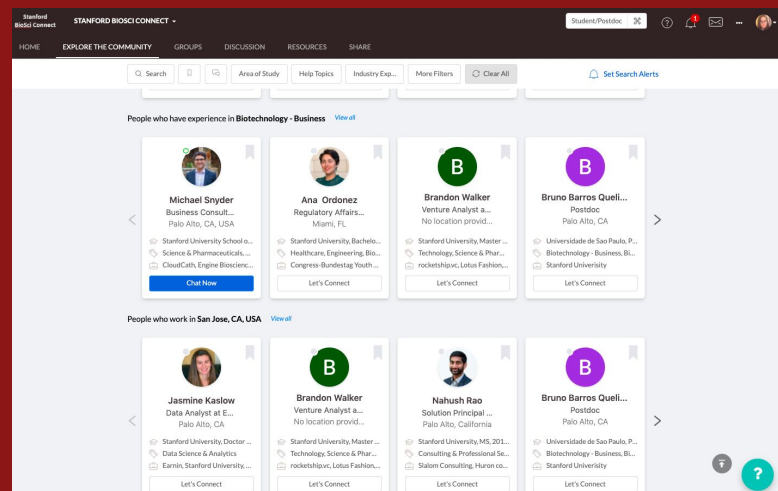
Stanford BioSci Connect STANFORD BIOSCI CONNECT

Student/Postdoc

1

HOME EXPLORE THE COMMUNITY GROUPS DISCUSSION RESOURCES SHARE

Search Area of Study Help Topics Industry Exp... More Filters Clear All

Set Search Alerts

People who have experience in Biotechnology - Business View all

Michael Snyder
Business Consult...
Palo Alto, CA, USA
Stanford University School o...
Science & Pharmaceuticals, ...
CloudCath, Engine Bioscienc...
Chat Now

Ana Ordonez
Regulatory Affairs...
Miami, FL
Stanford University, Bachelo...
Healthcare, Engineering, Bio...
Congress-Bundestag Youth ...
Let's Connect

B
Brandon Walker
Venture Analyst a...
No location provid...
Stanford University, Master ...
Technology, Science & Phar...
rocketship.vc, Lotus Fashion,...
Let's Connect

B
Bruno Barros Queli...
Postdoc
Palo Alto, CA
Universidade de Sao Paulo, P...
Biotechnology - Business, Bi...
Stanford University
Let's Connect

People who work in San Jose, CA, USA View all

Jasmine Kaslow
Data Analyst at E...
Palo Alto, CA
Stanford University, Doctor ...
Data Science & Analytics
Earnin, Stanford University, ...
Let's Connect

B
Brandon Walker
Venture Analyst a...
No location provid...
Stanford University, Master ...
Technology, Science & Phar...
rocketship.vc, Lotus Fashion,...
Let's Connect

Nahush Rao
Solution Principal ...
Palo Alto, California
Stanford University, MS, 201...
Consulting & Professional Se...
Slalom Consulting, Huron co...
Let's Connect

B
Bruno Barros Queli...
Postdoc
Palo Alto, CA
Universidade de Sao Paulo, P...
Biotechnology - Business, Bi...
Stanford University
Let's Connect

?